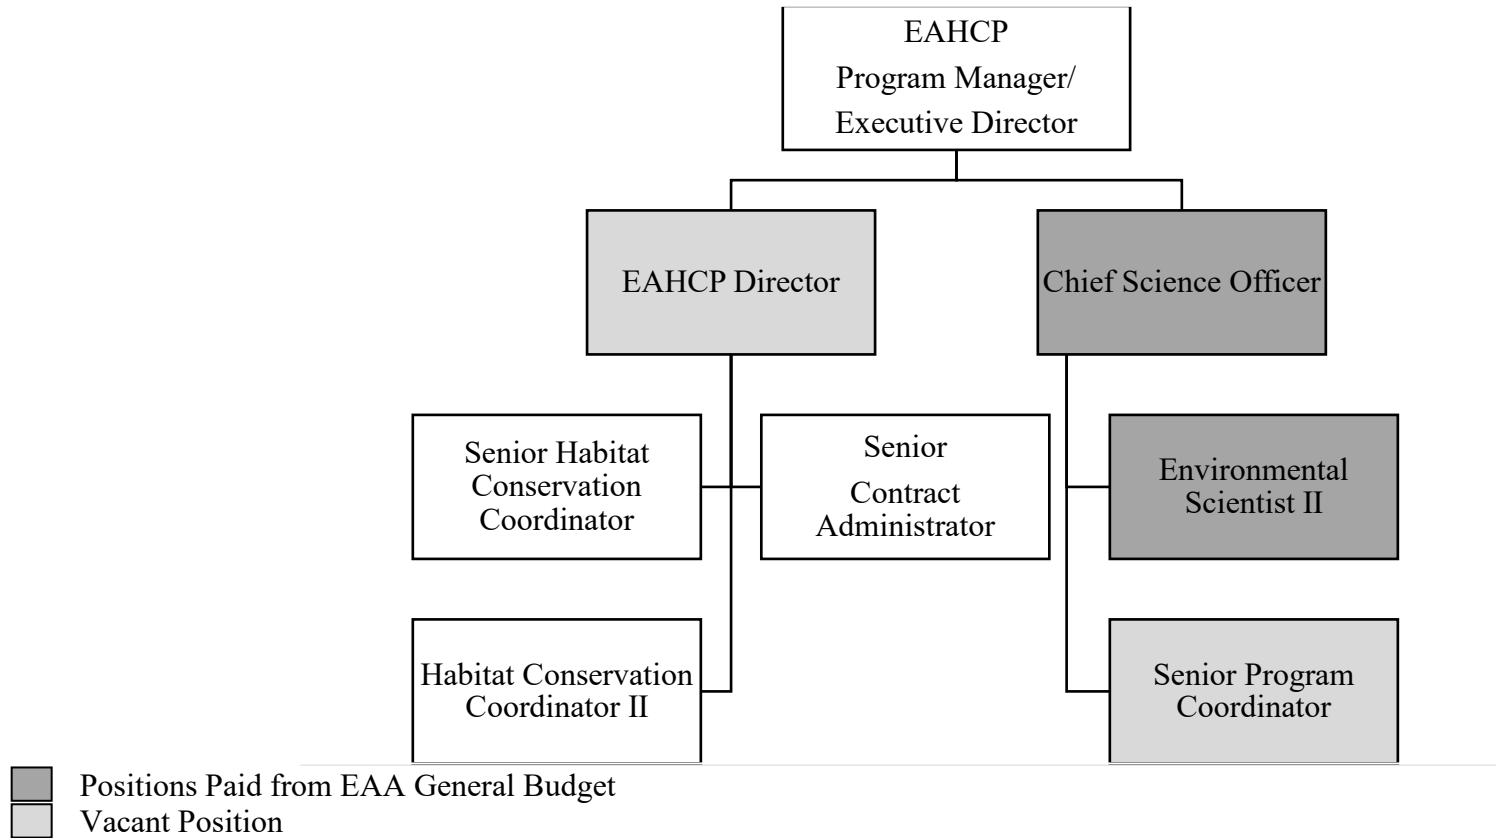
EAHCP
Program Manager/
Executive Director

EAHCP Director

Chief Science Officer

Senior Habitat Conservation Coordinator

Senior Contract Administrator

Environmental Scientist II

Habitat Conservation Coordinator II

Senior Program Coordinator

Positions Paid from EAA General Budget
Vacant Position